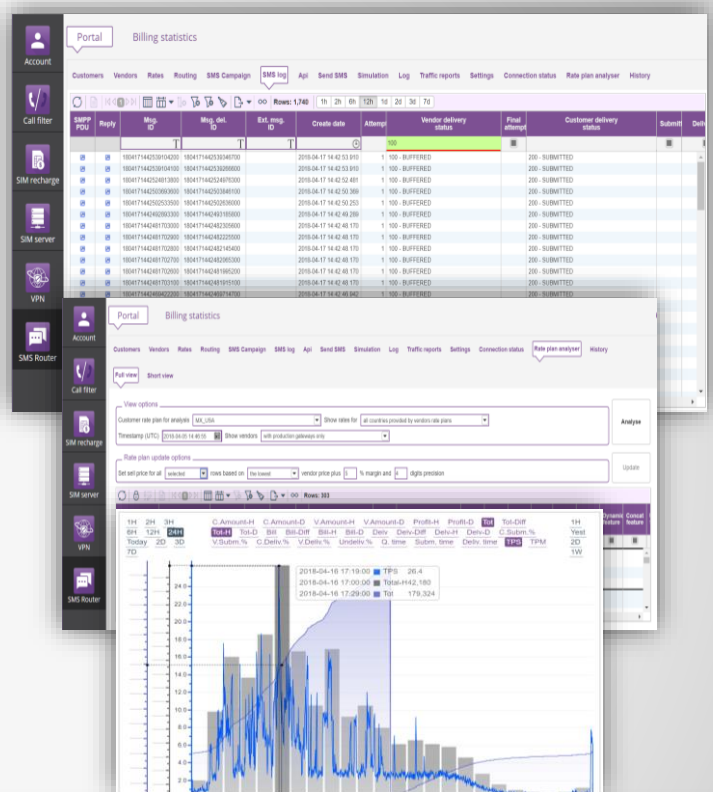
Account

Call filter

SIM recharge

SIM server

VPN

SMS Router

Portal

Billing statistics

Customers Vendors Rates Routing SMS Campaign SMS log Api Send SMS Simulation Log Traffic reports Settings Connection status Rate plan analyser History

Rows: 1,740 1h 2h 6h 12h 1d 2d 3d 7d

| SMPP PDU | Reply | Msg. ID | Msg. del. ID | Ext. msg. ID | Create date | Attempt | Vendor delivery status | Final attempt | Customer delivery status | Submit | Deliv |
|---|---|---|---|---|---|---|---|---|---|---|---|
| | | | | | | | 100 | | | | |
| | | 180417144253910420 | 180417144253930670 | | 2018-04-17 14:42:53.910 | 1 | 100 - BUFFERED | | 200 - SUBMITTED | | |
| | | 180417144253910410 | 180417144253926660 | | 2018-04-17 14:42:53.910 | 1 | 100 - BUFFERED | | 200 - SUBMITTED | | |
| | | 180417144252481380 | 180417144252497630 | | 2018-04-17 14:42:52.481 | 1 | 100 - BUFFERED | | 200 - SUBMITTED | | |
| | | 180417144250369360 | 180417144250384510 | | 2018-04-17 14:42:50.369 | 1 | 100 - BUFFERED | | 200 - SUBMITTED | | |
| | | 180417144250253350 | 180417144250263610 | | 2018-04-17 14:42:50.253 | 1 | 100 - BUFFERED | | 200 - SUBMITTED | | |
| | | 180417144249266330 | 180417144249318580 | | 2018-04-17 14:42:49.266 | 1 | 100 - BUFFERED | | 200 - SUBMITTED | | |
| | | 180417144248170300 | 180417144248230560 | | 2018-04-17 14:42:48.170 | 1 | 100 - BUFFERED | | 200 - SUBMITTED | | |
| | | 180417144248170300 | 180417144248220500 | | 2018-04-17 14:42:48.170 | 1 | 100 - BUFFERED | | 200 - SUBMITTED | | |
| | | 180417144248170290 | 180417144248214540 | | 2018-04-17 14:42:48.170 | 1 | 100 - BUFFERED | | 200 - SUBMITTED | | |
| | | 180417144248170270 | 180417144248206530 | | 2018-04-17 14:42:48.170 | 1 | 100 - BUFFERED | | 200 - SUBMITTED | | |
| | | 180417144248170260 | 180417144248196520 | | 2018-04-17 14:42:48.170 | 1 | 100 - BUFFERED | | 200 - SUBMITTED | | |
| | | 180417144248170310 | 180417144248191510 | | 2018-04-17 14:42:48.170 | 1 | 100 - BUFFERED | | 200 - SUBMITTED | | |
| | | 180417144246942220 | 180417144246974710 | | 2018-04-17 14:42:46.942 | 1 | 100 - BUFFERED | | 200 - SUBMITTED | | |

Account

Call filter

SIM recharge

SIM server

VPN

SMS Router

Portal

Billing statistics

Customers Vendors Rates Routing SMS Campaign SMS log Api Send SMS Simulation Log Traffic reports Settings Connection status Rate plan analyser History

Full view Short view

View options

Customer rate plan for analyse MX_USA Show rates for all countries provided by vendors rate plans

Timestamp (UTC) 2018-04-05 14:46:55 Show vendors with production gateways only

Analyse

Rate plan update options

Set sell price for all selected rows based on the lowest vendor price plus 5 % margin and 4 digits precision

Update

Rows: 303

Dynamic feature Concat feature

1H 2H 3H 6H 12H 24H Today 2D 3D 7D

C.Amount-H C.Amount-D V.Amount-H V.Amount-D Profit-H Profit-D Tot Tot-Diff Tot-H Tot-D Bill Bill-Diff Bill-H Bill-D Deliv Deliv-Diff Deliv-H Deliv-D C.Subm.% V.Subm.% C.Deliv.% V.Deliv.% Undeliv.% Q. time Subm. time Deliv. time TPS TPM

1H Yest 2D 1W

2018-04-16 17:19:00 TPS 26.4
2018-04-16 17:00:00 Total-H 42,180
2018-04-16 17:29:00 Tot 179,324

24.0
22.0
20.0
18.0
16.0
14.0
12.0
10.0
8.0
6.0
4.0
2.0